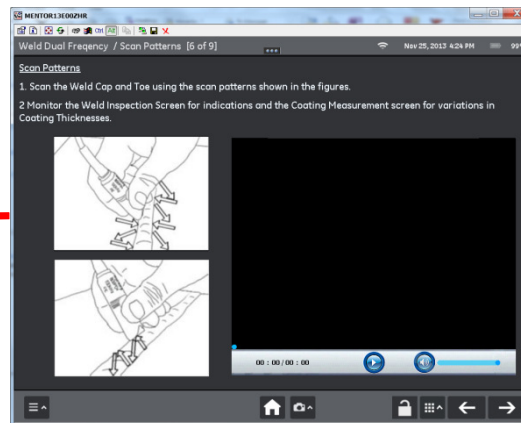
MENTOR13E00ZHR

Weld Dual Freqency / Scan Patterns [6 of 9]

Nov 25, 2013 4:24 PM

99

Scan Patterns

1. Scan the Weld Cap and Toe using the scan patterns shown in the figures.

2 Monitor the Weld Inspection Screen for indications and the Coating Measurement screen for variations in Coating Thicknesses.

00 : 00 / 00 : 00